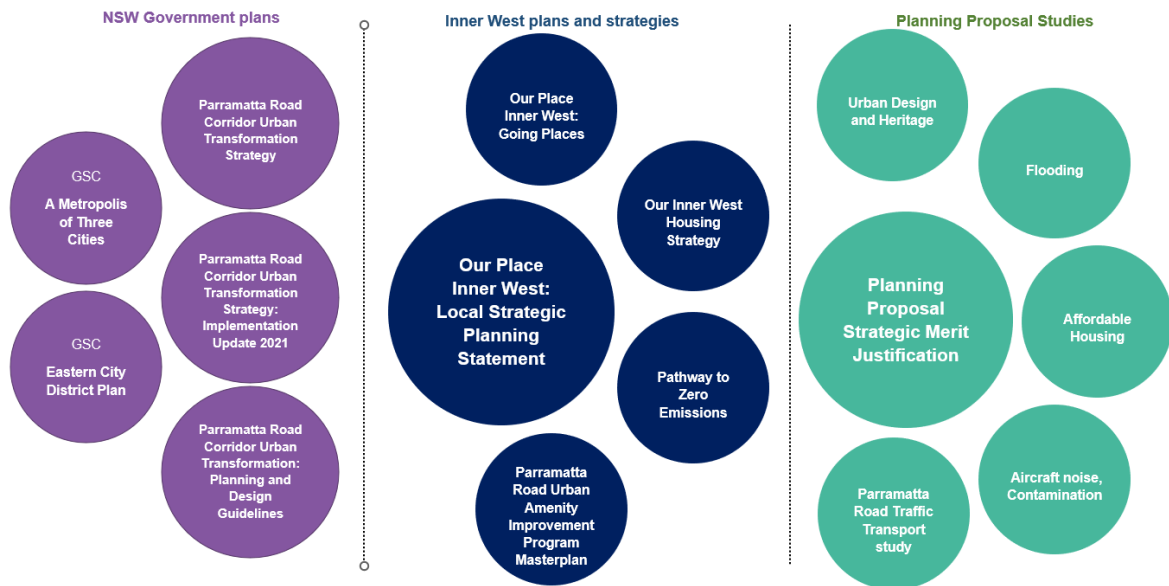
NSW Government plans

Parramatta Road Corridor Urban Transformation Strategy

GSC
A Metropolis of Three Cities

Parramatta Road Corridor Urban Transformation Strategy: Implementation Update 2021

GSC
Eastern City District Plan

Parramatta Road Corridor Urban Transformation: Planning and Design Guidelines

Inner West plans and strategies

Our Place Inner West: Going Places

Our Inner West Housing Strategy

Our Place Inner West: Local Strategic Planning Statement

Pathway to Zero Emissions

Parramatta Road Urban Amenity Improvement Program Masterplan

Planning Proposal Studies

Urban Design and Heritage

Flooding

Planning Proposal Strategic Merit Justification

Affordable Housing

Aircraft noise, Contamination

Parramatta Road Traffic Transport study